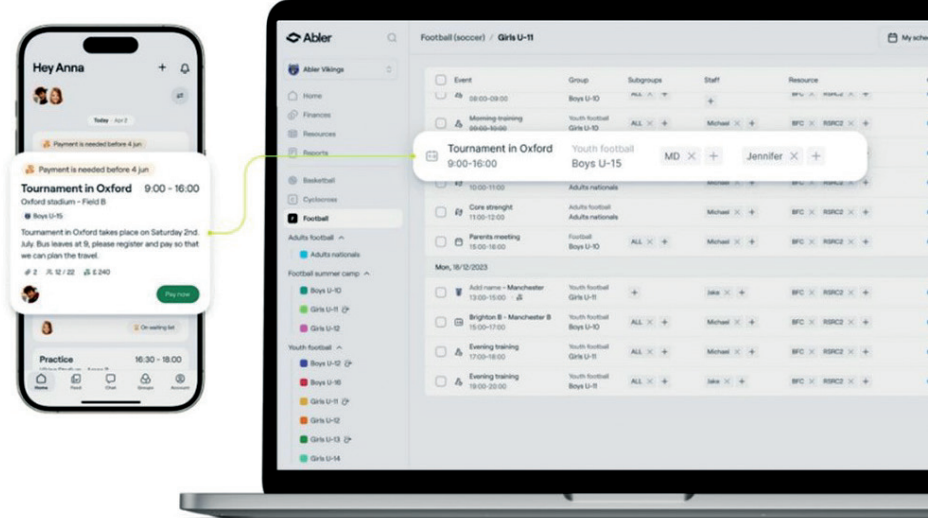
Hey Anna

Today · Apr 2

Payment is needed before 4 jun

Payment is needed before 4 jun

Tournament in Oxford 9:00 - 16:00

Oxford stadium – Field B

Boys U-15

Tournament in Oxford takes place on Saturday 2nd. July. Bus leaves at 9, please register and pay so that we can plan the travel.

2 12 / 22 £ 240

Pay now

On waiting list

Practice 16:30 - 18:00

Home Feed Chat Groups Account

Abler

Abler Vikings

Home
Finances
Resources
Reports

Basketball
Cyclocross
Football

Adults football
Adults nationals

Football summer camp
Boys U-10
Girls U-11
Girls U-12

Youth football
Boys U-12
Boys U-16
Girls U-11
Girls U-12
Girls U-13
Girls U-14

Football (soccer) / Girls U-11

My sche

| Event | Group | Subgroups | Staff | Resource |
|---|---|---|---|---|
| 08:00-09:00 | Boys U-10 | ALL | | BFC RSRC2 |
| Morning training 09:00-10:00 | Youth football Boys U-10 | ALL | Michael | BFC RSRC2 |
| Tournament in Oxford 9:00-16:00 | Youth football Boys U-15 | MD | Jennifer | |
| 10:00-11:00 | Adults nationals | | | BFC RSRC2 |
| Core strenght 11:00-12:00 | Adults football Adults nationals | | Michael | BFC RSRC2 |
| Parents meeting 15:00-16:00 | Football Boys U-10 | ALL | Michael | BFC RSRC2 |

Mon, 18/12/2023

| Event | Group | Subgroups | Staff | Resource |
|---|---|---|---|---|
| Add name - Manchester 13:00-15:00 | Youth football Girls U-11 | | Jake | BFC RSRC2 |
| Brighton B - Manchester B 15:00-17:00 | Youth football Girls U-11 | ALL | Michael | BFC RSRC2 |
| Evening training 17:00-18:00 | Youth football Girls U-11 | ALL | Michael | BFC RSRC2 |
| Evening training 19:00-20:00 | Youth football Girls U-11 | ALL | Jake | BFC RSRC2 |